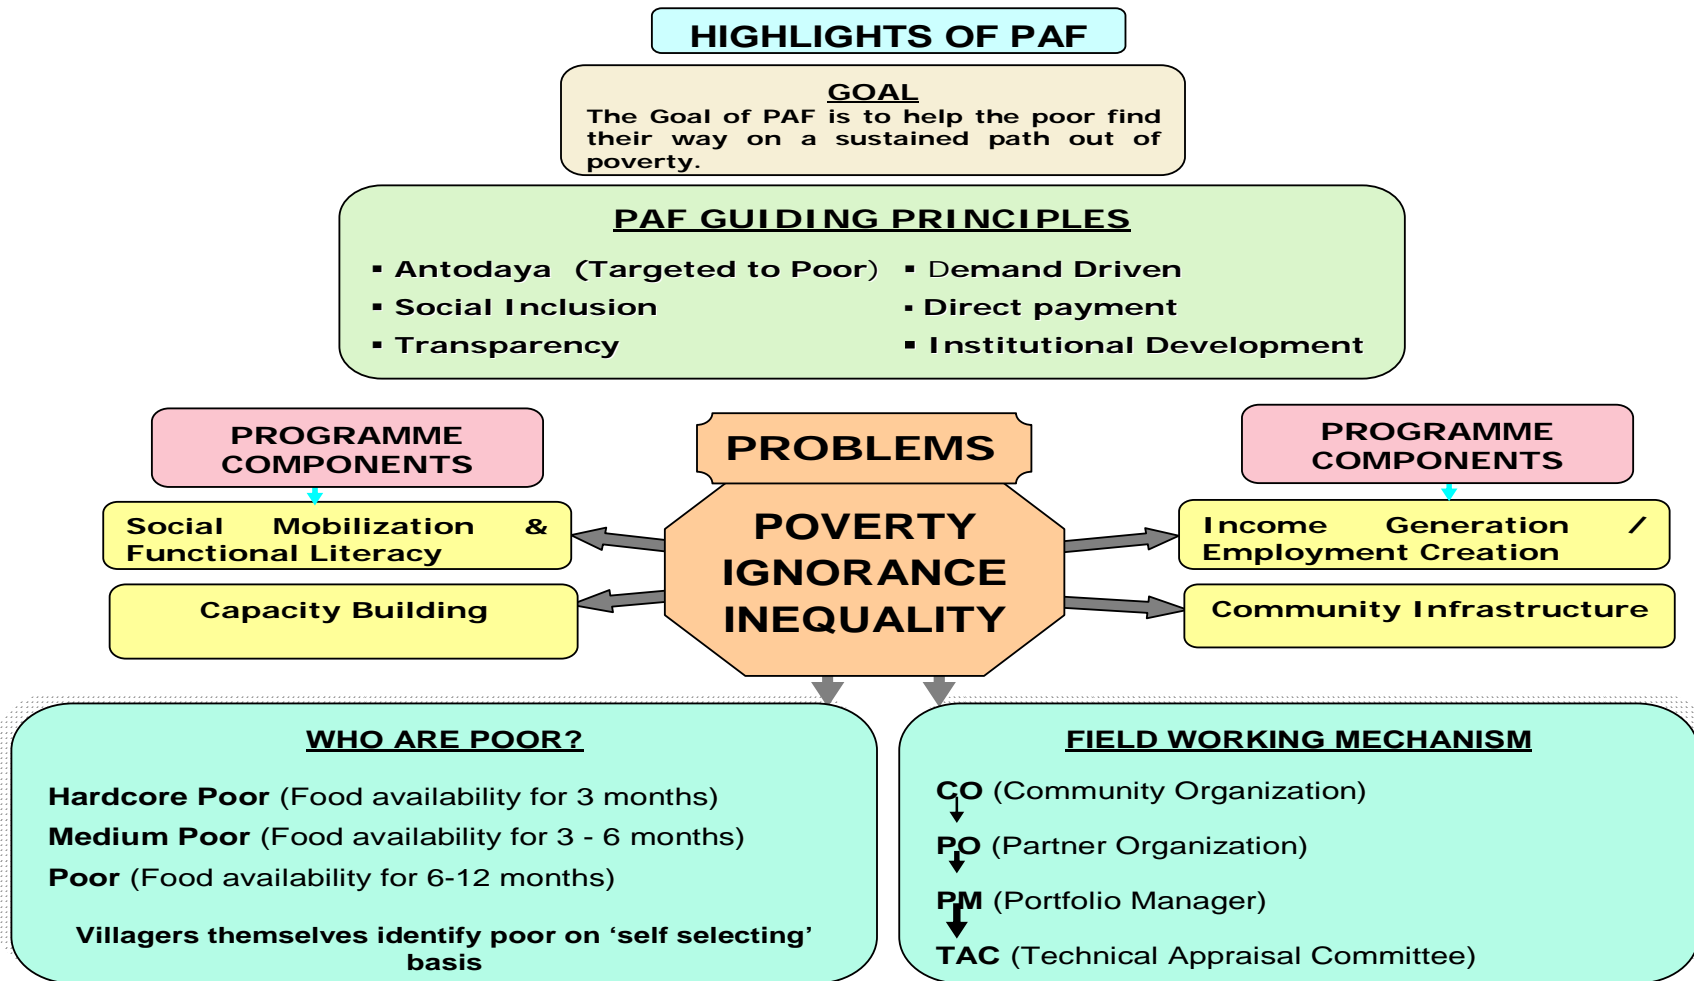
HIGHLIGHTS OF PAF

GOAL
The Goal of PAF is to help the poor find their way on a sustained path out of poverty.

PAF GUIDING PRINCIPLES
▪ Antodaya (Targeted to Poor)
▪ Social Inclusion
▪ Transparency
▪ Demand Driven
▪ Direct payment
▪ Institutional Development

PROGRAMME COMPONENTS

Social Mobilization & Functional Literacy

Capacity Building

PROBLEMS

POVERTY
IGNORANCE
INEQUALITY

PROGRAMME COMPONENTS

Income Generation / Employment Creation

Community Infrastructure

WHO ARE POOR?

Hardcore Poor (Food availability for 3 months)
Medium Poor (Food availability for 3 - 6 months)
Poor (Food availability for 6-12 months)

Villagers themselves identify poor on ‘self selecting’ basis

FIELD WORKING MECHANISM

CO (Community Organization)
PO (Partner Organization)
PM (Portfolio Manager)
TAC (Technical Appraisal Committee)